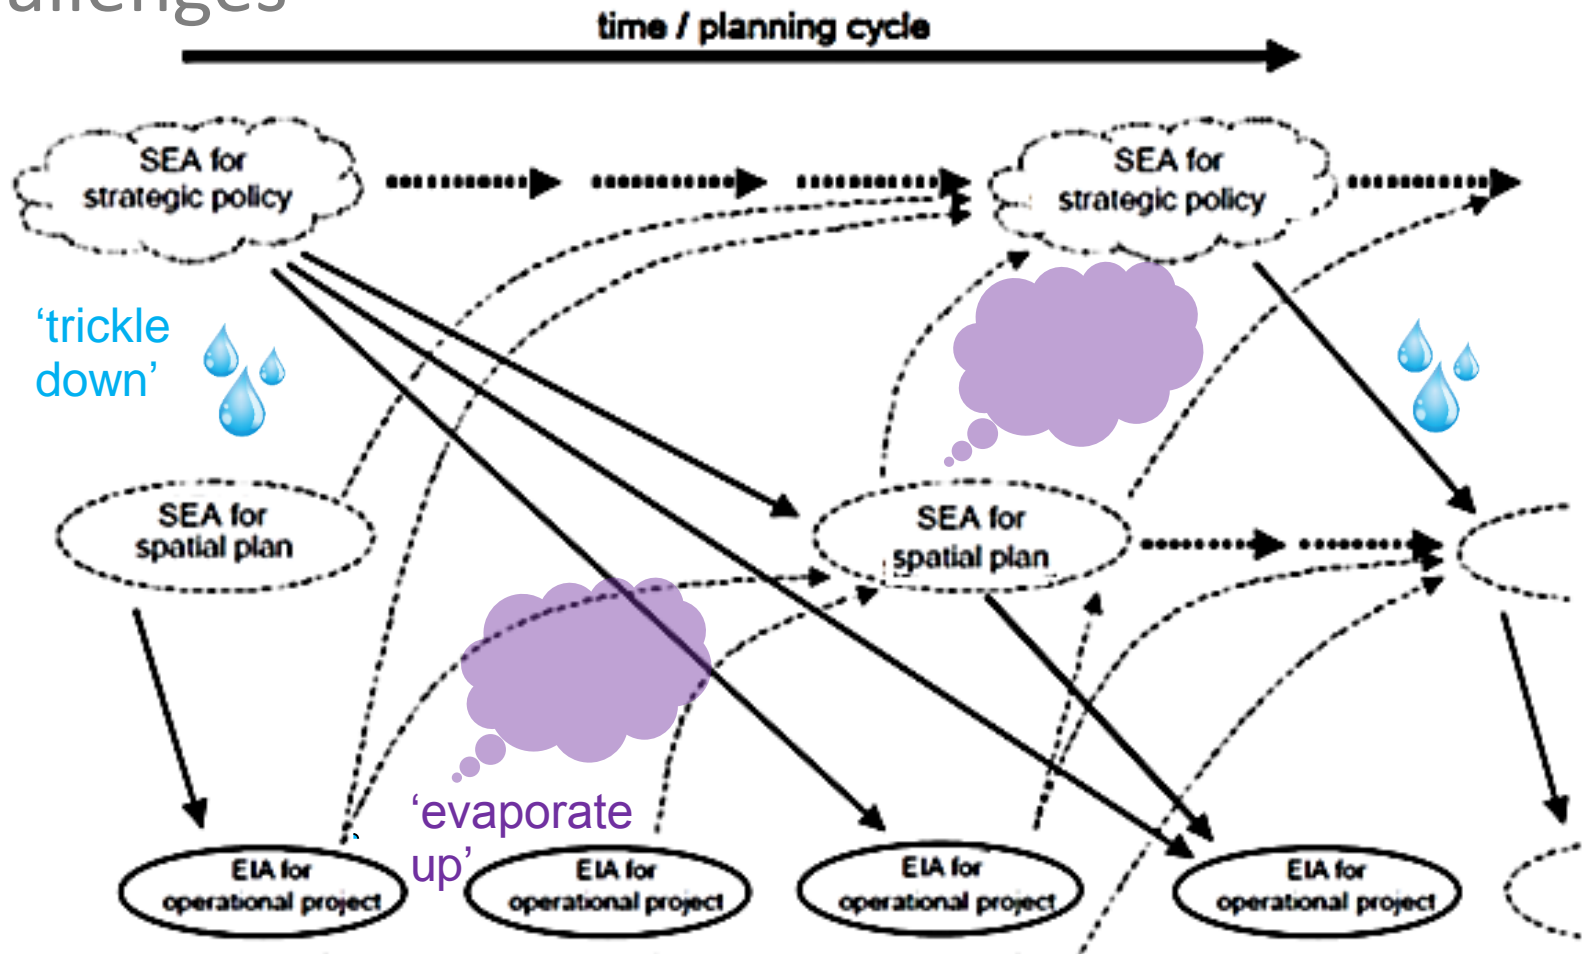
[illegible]

time / planning cycle

SEA for strategic policy

SEA for strategic policy

‘trickle down’

SEA for spatial plan

SEA for spatial plan

‘evaporate up’

EIA for operational project

EIA for operational project

EIA for operational project

EIA for operational project